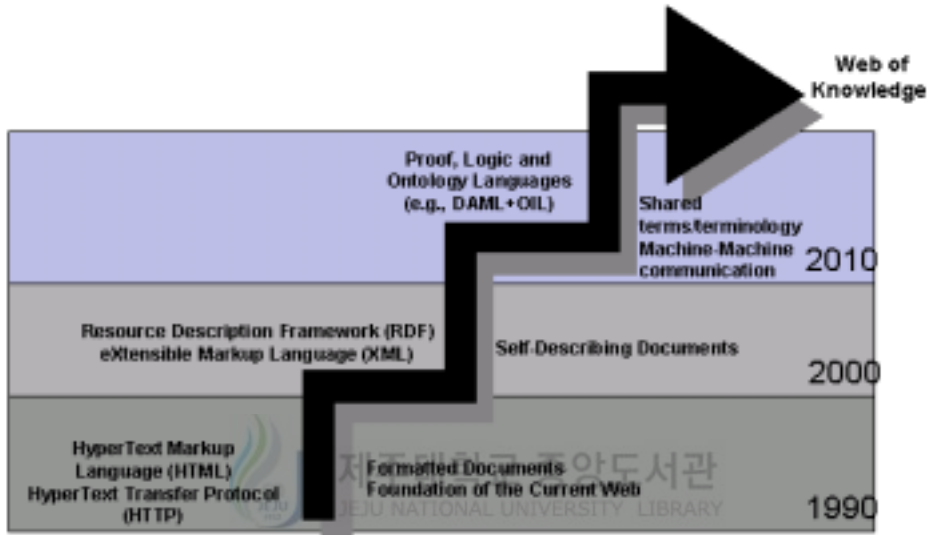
Web of Knowledge

Proof, Logic and Ontology Languages (e.g., DAML+OIL)

Shared terms/terminology Machine-Machine communication

2010

Resource Description Framework (RDF) eXtensible Markup Language (XML)

Self-Describing Documents

2000

HyperText Markup Language (HTML) HyperText Transfer Protocol (HTTP)

Formatted Documents Foundation of the Current Web

1990

제주대학교 중앙도서관
JEJU NATIONAL UNIVERSITY LIBRARY